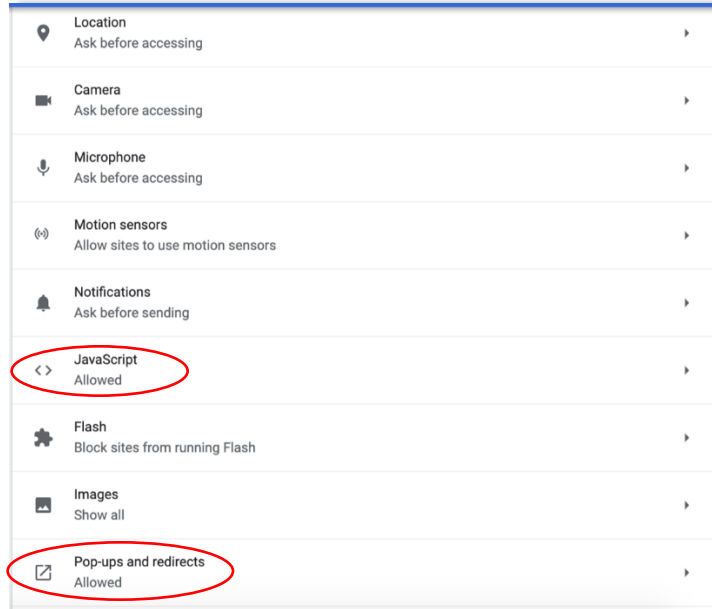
Location
Ask before accessing

Camera
Ask before accessing

Microphone
Ask before accessing

Motion sensors
Allow sites to use motion sensors

Notifications
Ask before sending

JavaScript
Allowed

Flash
Block sites from running Flash

Images
Show all

Pop-ups and redirects
Allowed